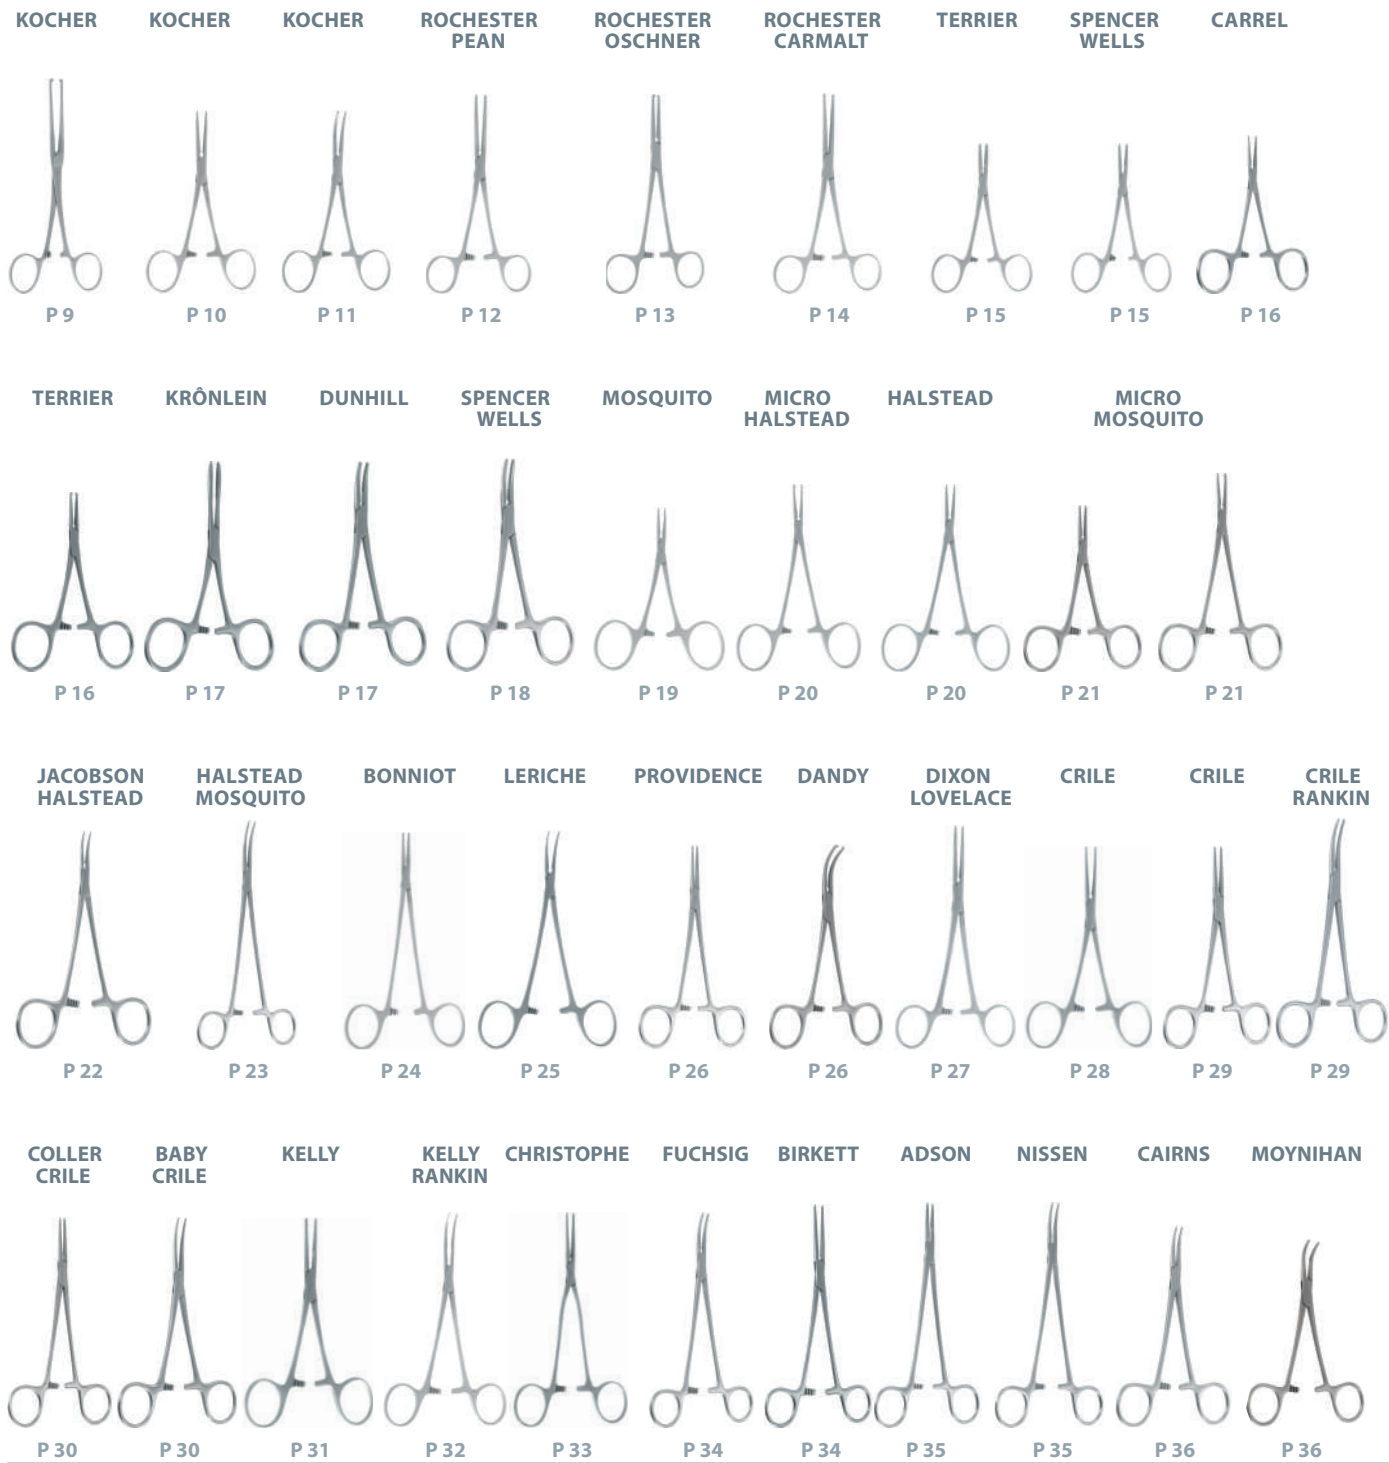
KOCHER KOCHER KOCHER ROCHESTER PEAN ROCHESTER OSCHNER ROCHESTER CARMALT TERRIER SPENCER WELLS CARREL

P 9 P 10 P 11 P 12 P 13 P 14 P 15 P 15 P 16

TERRIER KRÔNLEIN DUNHILL SPENCER WELLS MOSQUITO MICRO HALSTEAD HALSTEAD MICRO MOSQUITO

P 16 P 17 P 17 P 18 P 19 P 20 P 20 P 21 P 21

JACOBSON HALSTEAD HALSTEAD MOSQUITO BONNIOT LERICHE PROVIDENCE DANDY DIXON LOVELACE CRILE CRILE CRILE RANKIN

P 22 P 23 P 24 P 25 P 26 P 26 P 27 P 28 P 29 P 29

COLLER CRILE BABY CRILE KELLY KELLY RANKIN CHRISTOPHE FUCHSIG BIRKETT ADSON NISSEN CAIRNS MOYNIHAN

P 30 P 30 P 31 P 32 P 33 P 34 P 34 P 35 P 35 P 36 P 36